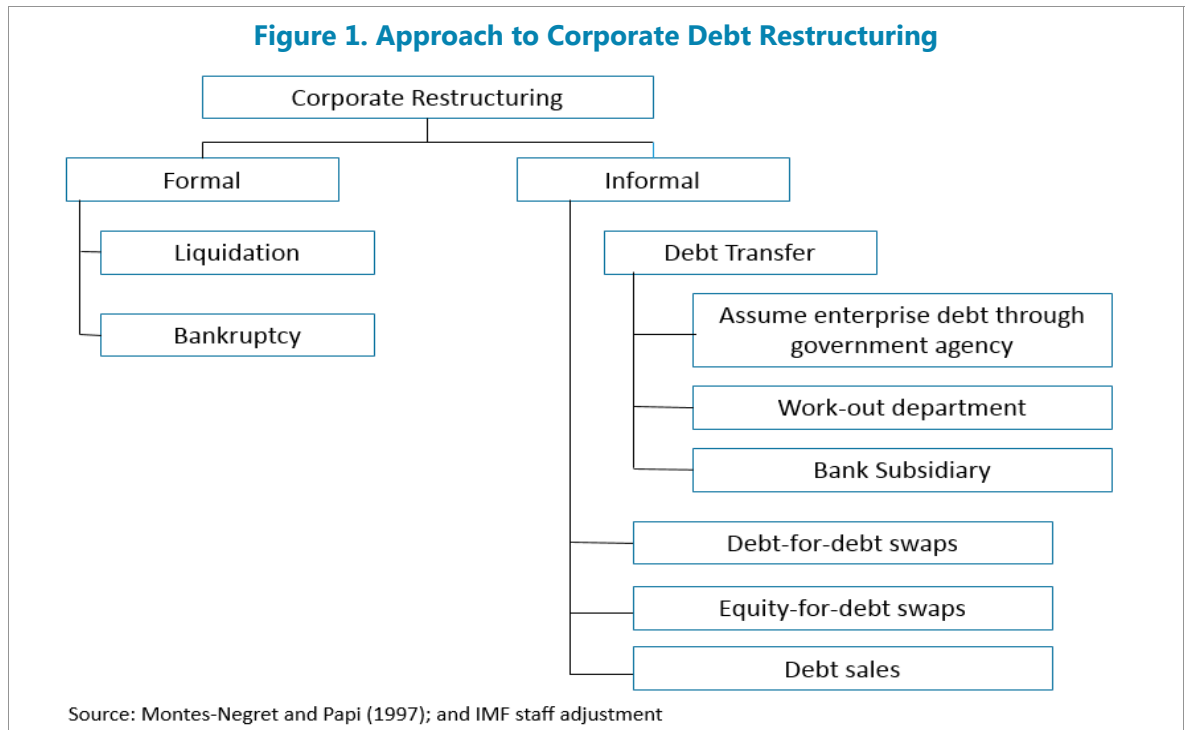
Figure 1. Approach to Corporate Debt Restructuring

Corporate Restructuring

Formal

Informal

Liquidation

Bankruptcy

Debt Transfer

Assume enterprise debt through government agency

Work-out department

Bank Subsidiary

Debt-for-debt swaps

Equity-for-debt swaps

Debt sales

Source: Montes-Negret and Papi (1997); and IMF staff adjustment